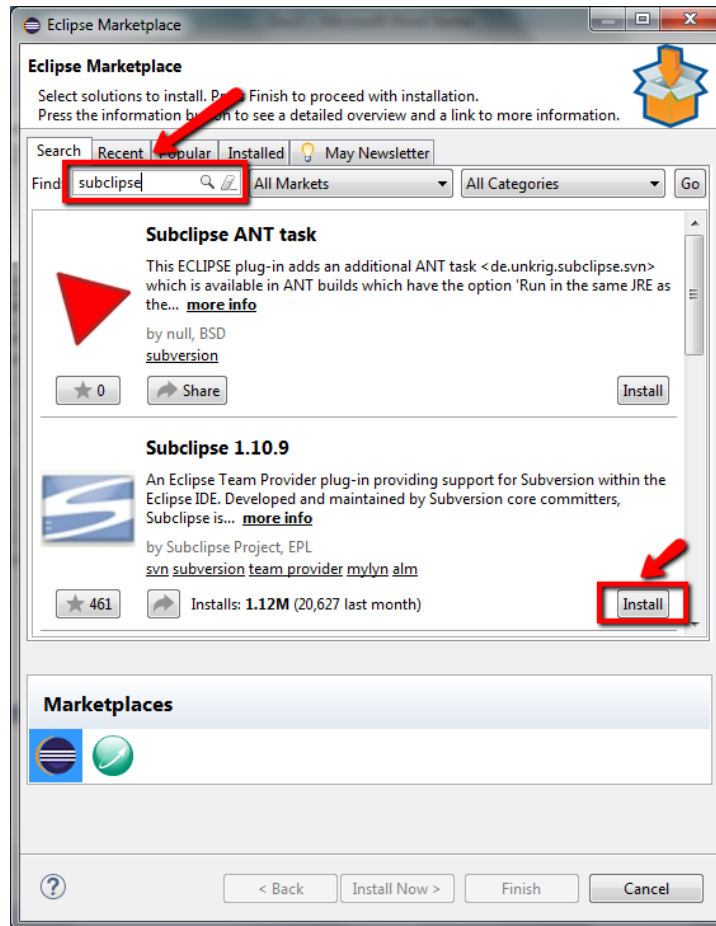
Eclipse Marketplace

Eclipse Marketplace

Select solutions to install. Pr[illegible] Finish to proceed with installation.
Press the information b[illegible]n to see a detailed overview and a link to more information.

Search | Recent | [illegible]opular | Installed | May Newsletter

Find: subclipse | All Markets | All Categories | Go

Subclipse ANT task

This ECLIPSE plug-in adds an additional ANT task <de.unkrig.subclipse.svn> which is available in ANT builds which have the option 'Run in the same JRE as the... more info

by null, BSD
subversion

0 | Share | Install

Subclipse 1.10.9

An Eclipse Team Provider plug-in providing support for Subversion within the Eclipse IDE. Developed and maintained by Subversion core committers, Subclipse is... more info

by Subclipse Project, EPL
svn subversion team provider mylyn alm

461 | Installs: 1.12M (20,627 last month) | Install

Marketplaces

< Back | Install Now > | Finish | Cancel